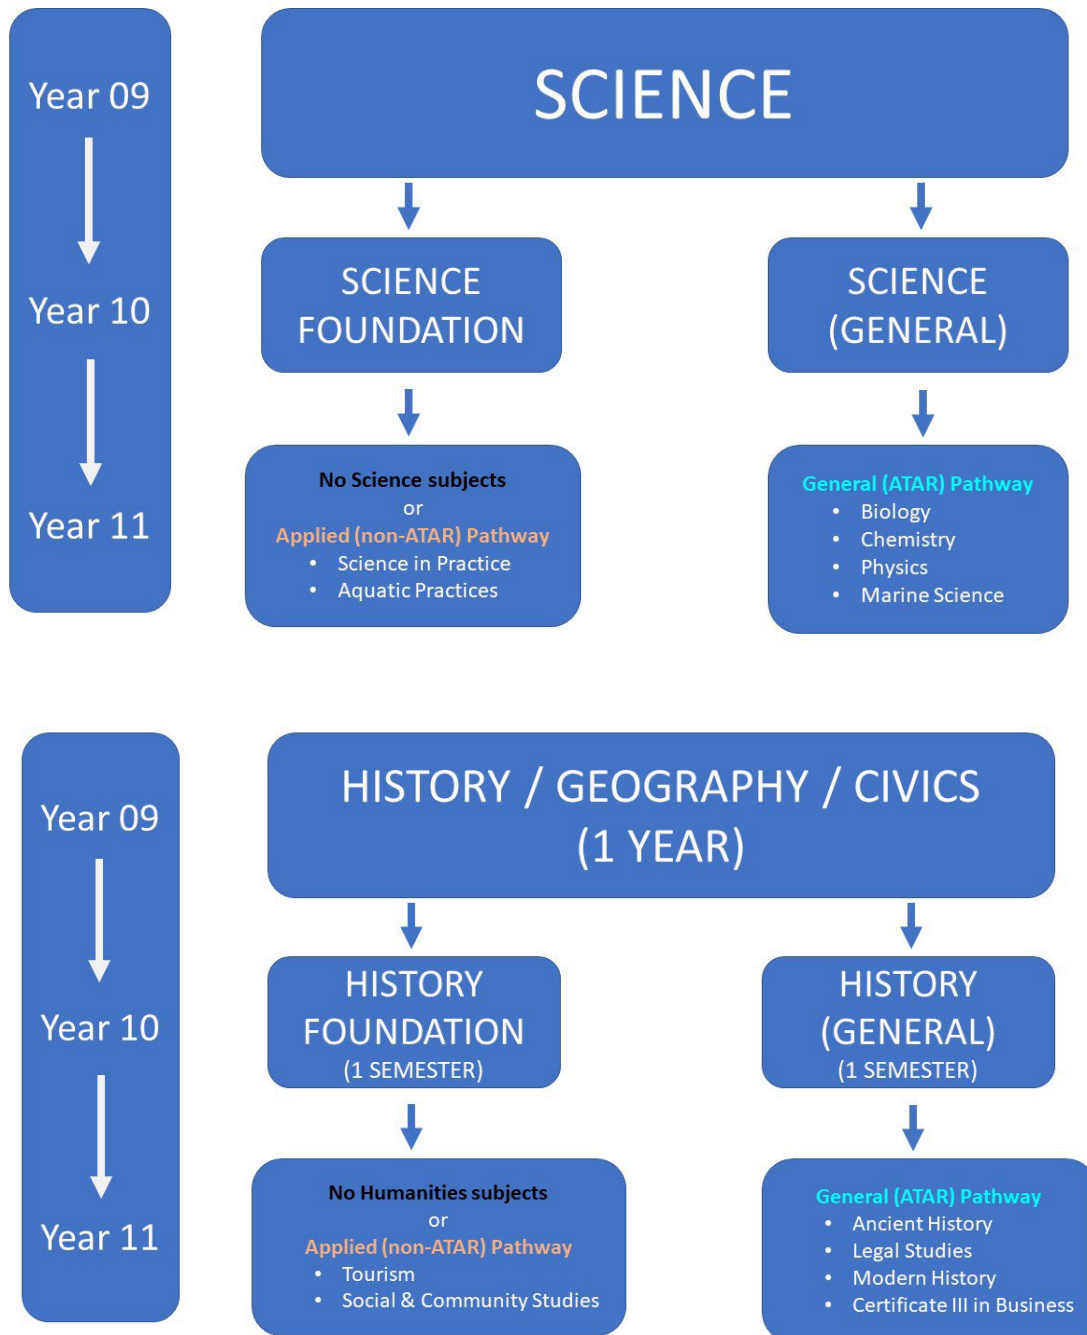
Year 09

Year 10

Year 11

SCIENCE

SCIENCE FOUNDATION

SCIENCE (GENERAL)

No Science subjects
or
Applied (non-ATAR) Pathway
• Science in Practice
• Aquatic Practices

General (ATAR) Pathway
• Biology
• Chemistry
• Physics
• Marine Science

Year 09

Year 10

Year 11

HISTORY / GEOGRAPHY / CIVICS (1 YEAR)

HISTORY FOUNDATION (1 SEMESTER)

HISTORY (GENERAL) (1 SEMESTER)

No Humanities subjects
or
Applied (non-ATAR) Pathway
• Tourism
• Social & Community Studies

General (ATAR) Pathway
• Ancient History
• Legal Studies
• Modern History
• Certificate III in Business